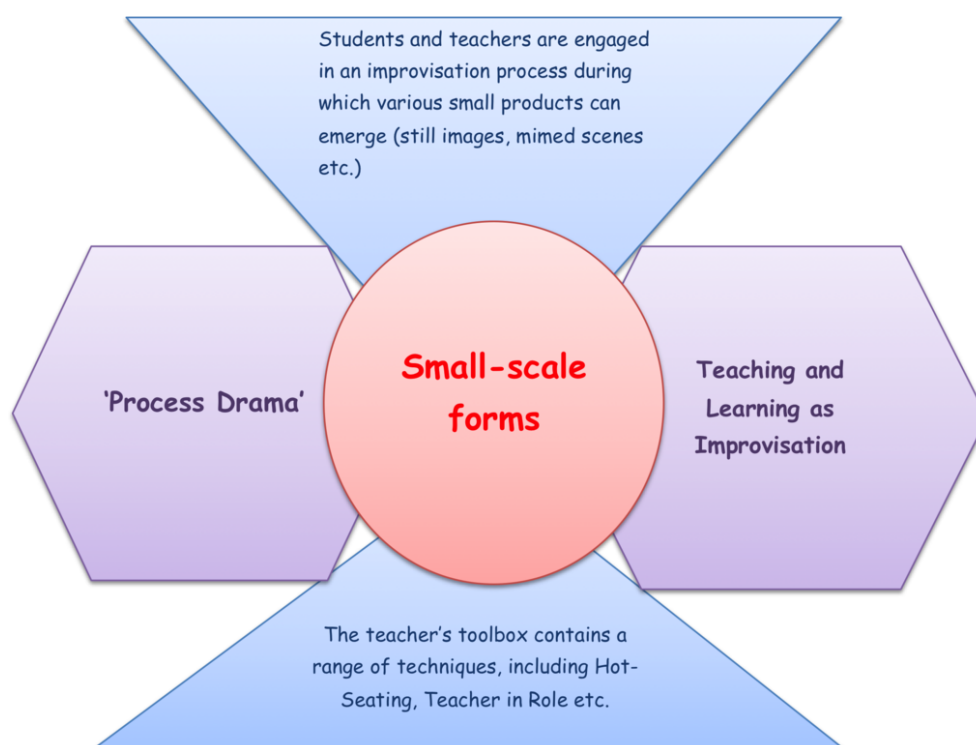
Students and teachers are engaged in an improvisation process during which various small products can emerge (still images, mimed scenes etc.)

'Process Drama'

Small-scale forms

Teaching and Learning as Improvisation

The teacher's toolbox contains a range of techniques, including Hot-Seating, Teacher in Role etc.